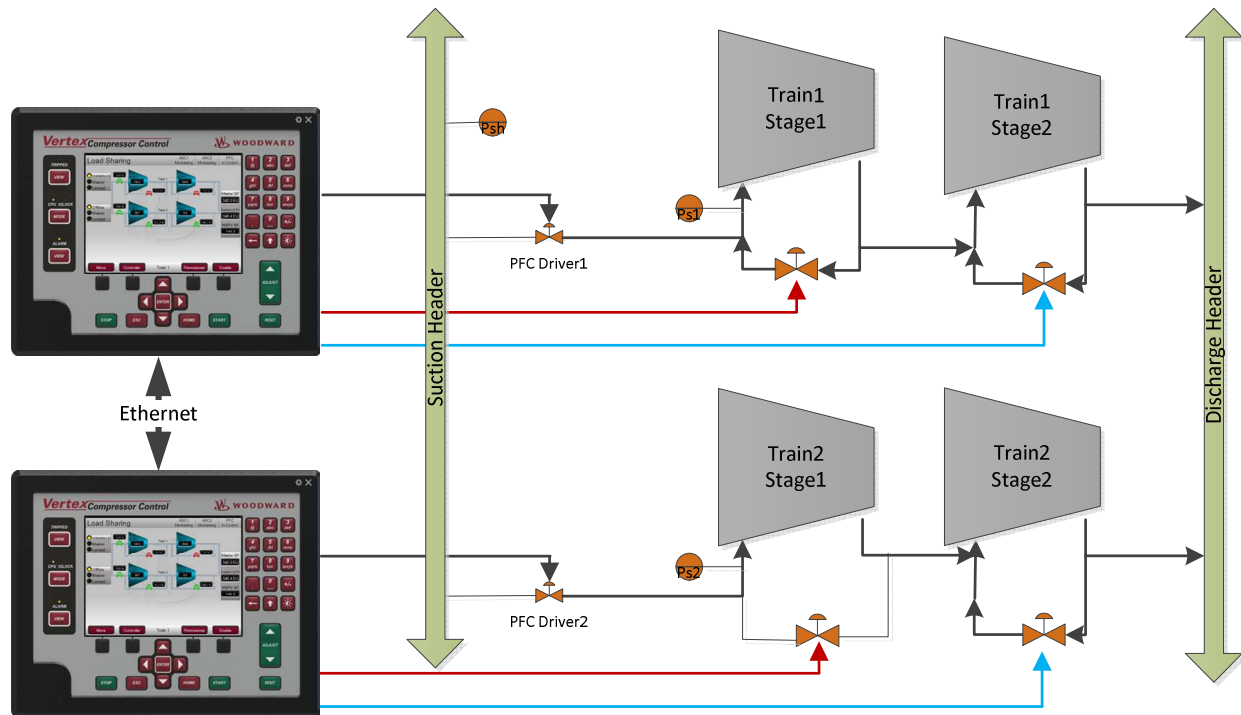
Vertex Compressor Control
WOODWARD
Load Sharing
TRIPPED
VIEW
CPU / CLOCK
MODE
ALARM
VIEW
ADJUST
STOP
ESC
ENTER
HOME
START
RESET

Ethernet

Vertex Compressor Control
WOODWARD
Load Sharing
TRIPPED
VIEW
CPU / CLOCK
MODE
ALARM
VIEW
ADJUST
STOP
ESC
ENTER
HOME
START
RESET

Suction Header
Psh
PFC Driver1
PFC Driver2
Ps1
Ps2
Train1
Stage1
Train1
Stage2
Train2
Stage1
Train2
Stage2
Discharge Header